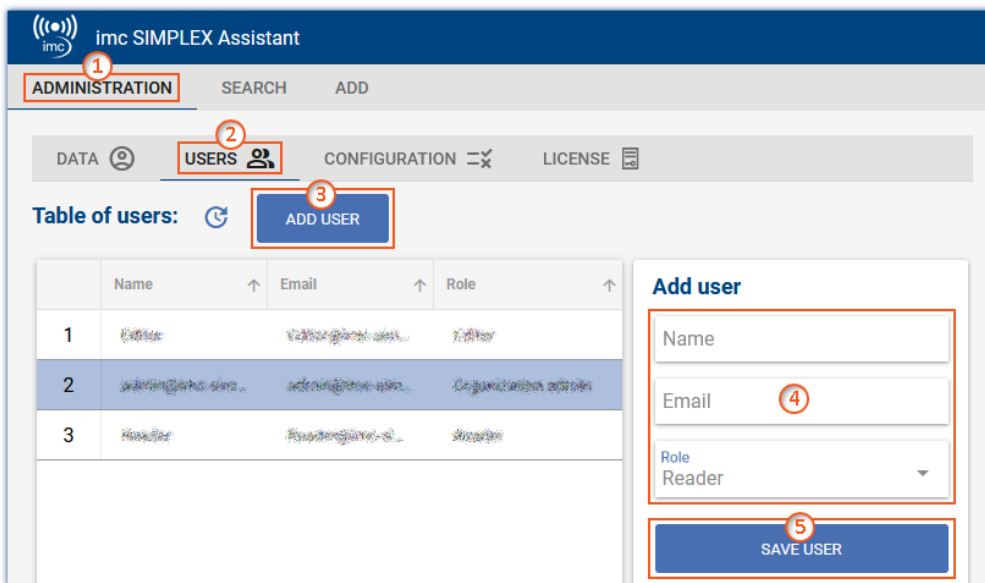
imc

imc SIMPLEX Assistant

1
ADMINISTRATION SEARCH ADD

2
DATA USERS CONFIGURATION LICENSE

Table of users:

3
ADD USER

| | Name | Email | Role |
|---|---|---|---|
| 1 | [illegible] | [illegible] | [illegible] |
| 2 | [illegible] | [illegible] | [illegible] |
| 3 | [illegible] | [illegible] | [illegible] |

Add user

Name

Email 4

Role
Reader

5
SAVE USER